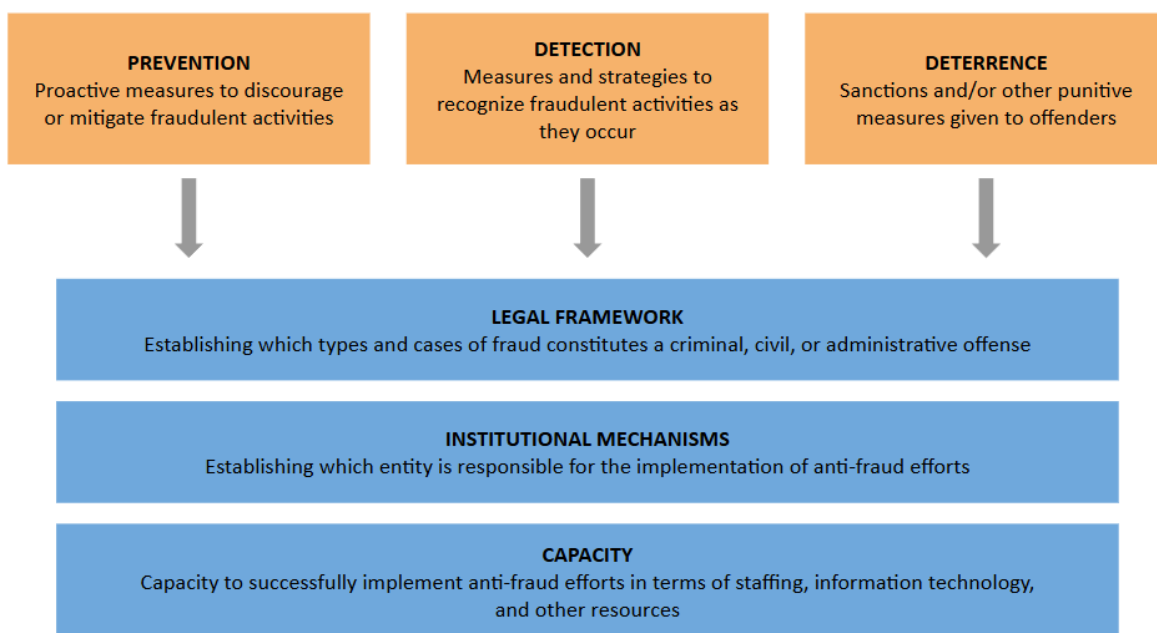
PREVENTION
Proactive measures to discourage or mitigate fraudulent activities

DETECTION
Measures and strategies to recognize fraudulent activities as they occur

DETERRENCE
Sanctions and/or other punitive measures given to offenders

LEGAL FRAMEWORK
Establishing which types and cases of fraud constitutes a criminal, civil, or administrative offense

INSTITUTIONAL MECHANISMS
Establishing which entity is responsible for the implementation of anti-fraud efforts

CAPACITY
Capacity to successfully implement anti-fraud efforts in terms of staffing, information technology, and other resources